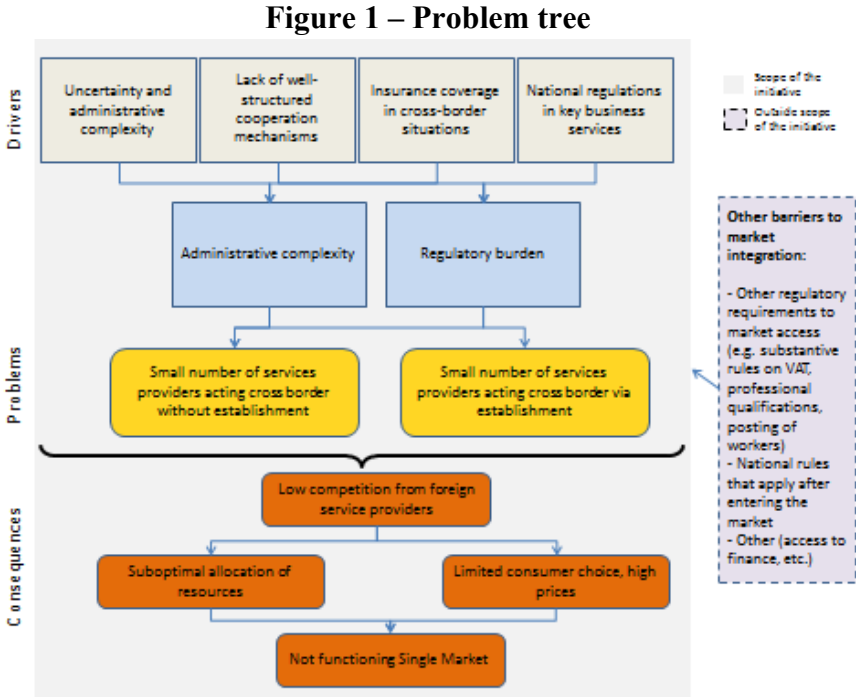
Figure 1 – Problem tree

Drivers

Uncertainty and administrative complexity

Lack of well-structured cooperation mechanisms

Insurance coverage in cross-border situations

National regulations in key business services

Scope of the initiative

Outside scope of the initiative

Administrative complexity

Regulatory burden

Other barriers to market integration:

- Other regulatory requirements to market access (e.g. substantive rules on VAT, professional qualifications, posting of workers)
- National rules that apply after entering the market
- Other (access to finance, etc.)

Problems

Small number of services providers acting cross border without establishment

Small number of services providers acting cross border via establishment

Consequences

Low competition from foreign service providers

Suboptimal allocation of resources

Limited consumer choice, high prices

Not functioning Single Market